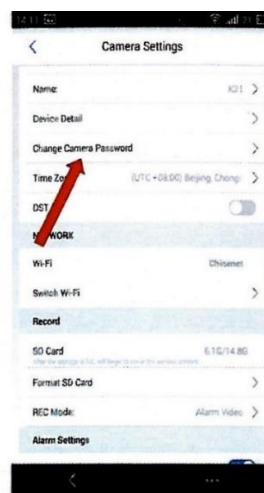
Camera Settings

Name: K01 >

Device Detail >

Change Camera Password >

Time Zone (UTC+08:00) Beijing, Chong >

DST

NETWORK

Wi-Fi Chisenet

Switch Wi-Fi >

Record

SD Card 6.1G/14.8G

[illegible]

Format SD Card >

REC Mode: Alarm Video >

Alarm Settings